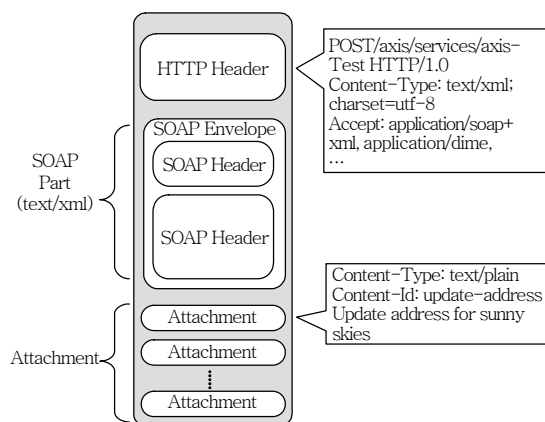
HTTP Header

POST/axis/services/axis-Test HTTP/1.0
Content-Type: text/xml; charset=utf-8
Accept: application/soap+xml, application/dime,
...

SOAP Part (text/xml)

SOAP Envelope

SOAP Header

SOAP Header

Content-Type: text/plain
Content-Id: update-address
Update address for sunny skies

Attachment

Attachment

Attachment

Attachment

Attachment